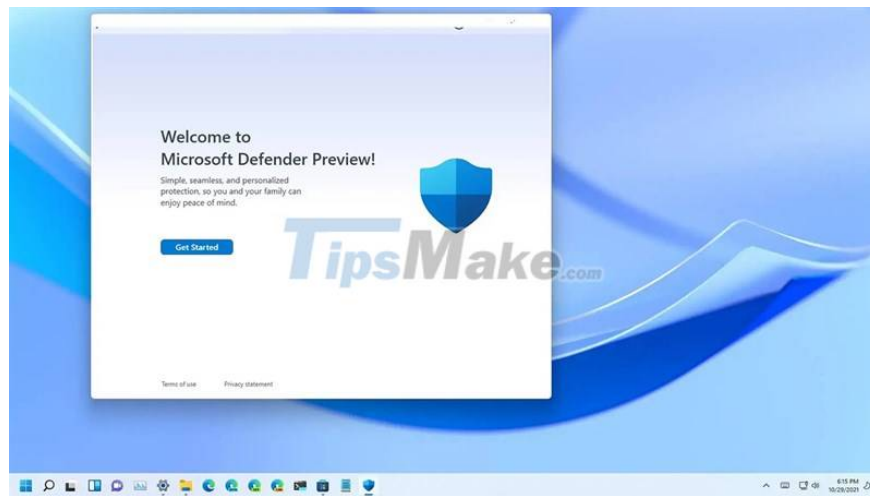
Welcome to
Microsoft Defender Preview!

Simple, seamless, and personalized protection, so you and your family can enjoy peace of mind.

Get Started

TipsMake.com

Terms of use Privacy statement

6:15 PM
10/29/2021